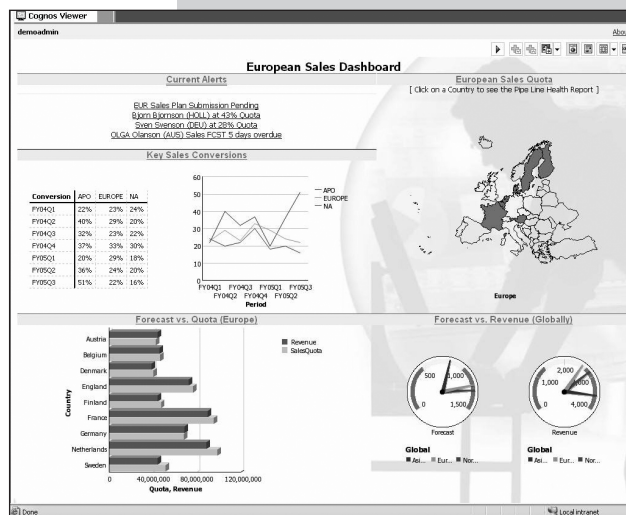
Cognos Viewer

demoadmin

Abou

European Sales Dashboard

Current Alerts

EUR Sales Plan Submission Pending
Bjorn Bjornson (HOLL) at 43% Quota
Sven Swenson (DEU) at 28% Quota
OLGA Olanson (AUS) Sales FCST 5 days overdue

European Sales Quota
[ Click on a Country to see the Pipe Line Health Report ]

Key Sales Conversions

| Conversion | APO | EUROPE | NA |
|---|---|---|---|
| FY04Q1 | 22% | 23% | 24% |
| FY04Q2 | 40% | 29% | 20% |
| FY04Q3 | 32% | 23% | 22% |
| FY04Q4 | 37% | 33% | 30% |
| FY05Q1 | 20% | 29% | 18% |
| FY05Q2 | 36% | 24% | 20% |
| FY05Q3 | 51% | 22% | 16% |

60
50
40
30
20
10
0
FY04Q1 FY04Q3 FY05Q1 FY05Q3
FY04Q2 FY04Q4 FY05Q2
Period

APO
EUROPE
NA

Europe

Forecast vs. Quota (Europe)

Austria
Belgium
Denmark
England
Finland
France
Germany
Netherlands
Sweden

Country

0 40,000,000 80,000,000 120,000,000
Quota, Revenue

Revenue
SalesQuota

Forecast vs. Revenue (Globally)

500 1,000 0 1,500
Forecast

2,000 1,000 0 4,000
Revenue

Global
Asi... Eur... Nor...

Global
Asi... Eur... Nor...

Done

Local intranet